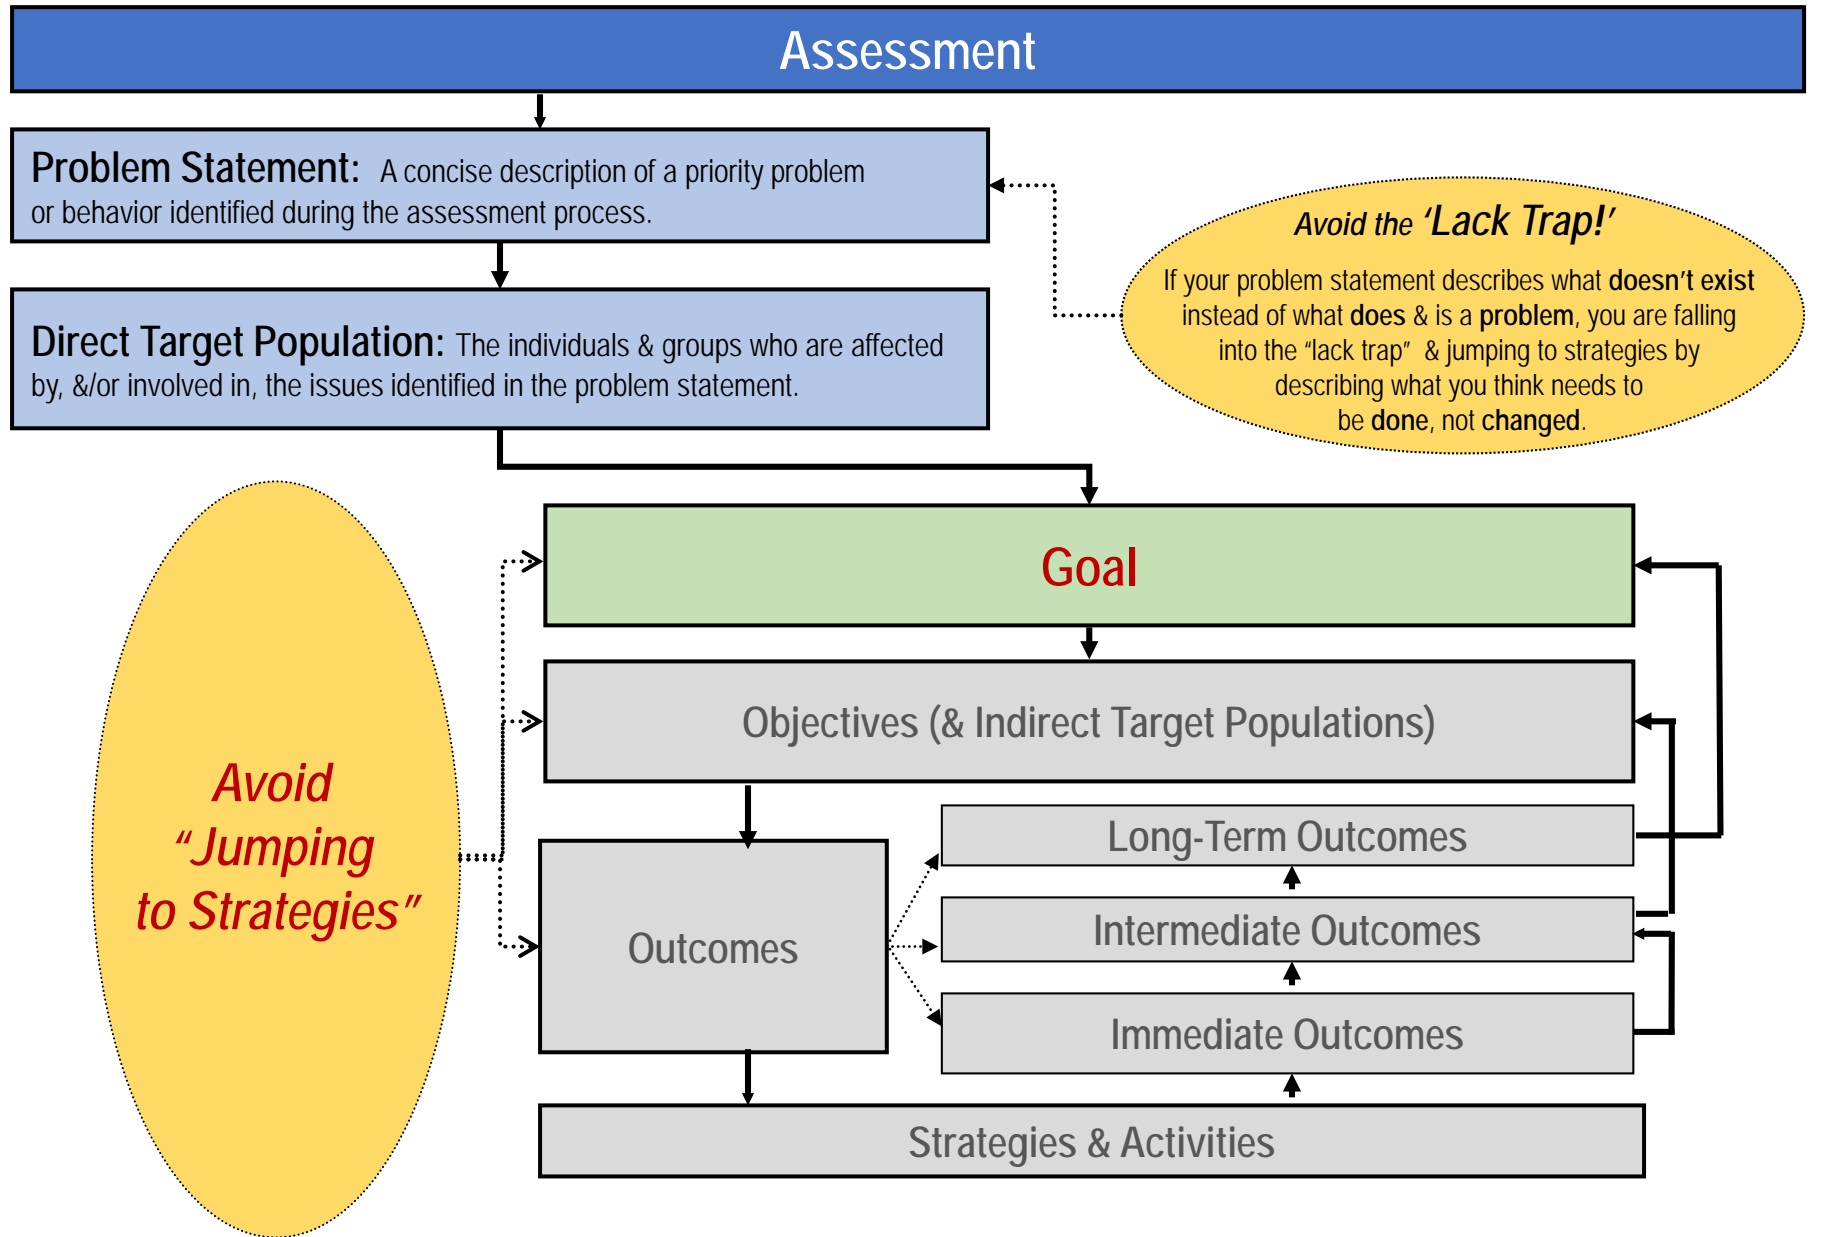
Assessment

Problem Statement: A concise description of a priority problem or behavior identified during the assessment process.

Avoid the 'Lack Trap!'

If your problem statement describes what doesn't exist instead of what does & is a problem, you are falling into the "lack trap" & jumping to strategies by describing what you think needs to be done, not changed.

Direct Target Population: The individuals & groups who are affected by, &/or involved in, the issues identified in the problem statement.

Avoid "Jumping to Strategies"

Goal

Objectives (& Indirect Target Populations)

Outcomes

Long-Term Outcomes

Intermediate Outcomes

Immediate Outcomes

Strategies & Activities